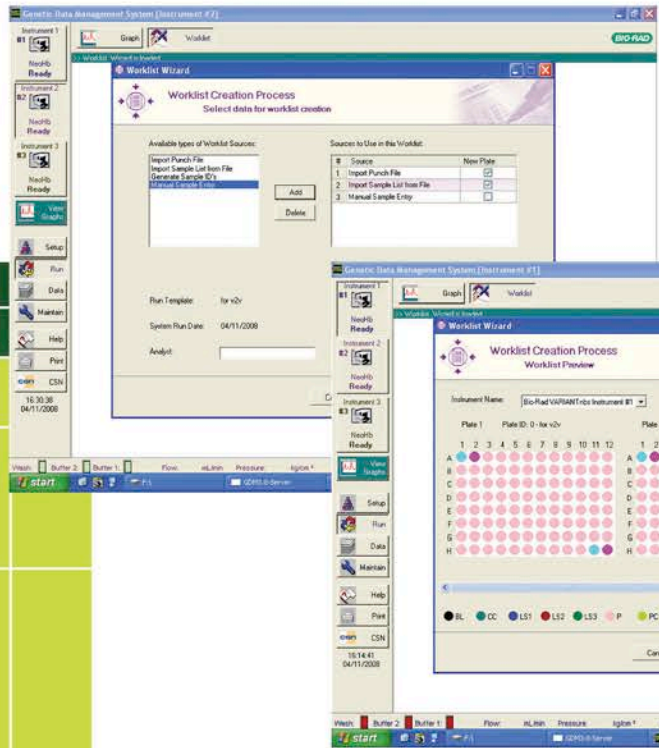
Genetic Data Management System [Instrument #2]

Instrument 1
#1
NeoHb
Ready

Graph
Worklist

BIO-RAD

>> Worklist Wizard is loaded

Instrument 2
#2
NeoHb
Ready

Instrument 3
#3
NeoHb
Ready

View Graphs

Setup
Run
Data
Maintain
Help
Print
CSN

16:30:38
04/11/2008

Worklist Wizard

Worklist Creation Process
Select data for worklist creation

Available types of Worklist Sources:
Import Punch File
Import Sample List from File
Generate Sample ID's
Manual Sample Entry

Add
Delete

Sources to Use in this Worklist:

| # | Source | New Plate |
|---|---|---|
| 1 | Import Punch File | ☑ |
| 2 | Import Sample List from File | ☑ |
| 3 | Manual Sample Entry | ☐ |

Run Template: for v2v

System Run Date: 04/11/2008

Analyst:

Wash: Buffer 2: Buffer 1: Flow: mL/min Pressure: kg/cm²

start

GDMS-II-Server

Genetic Data Management System [Instrument #1]

Instrument 1
#1
NeoHb
Ready

Graph
Worklist

>> Worklist Wizard is loaded

Instrument 2
#2
NeoHb
Ready

Instrument 3
#3
NeoHb
Ready

View Graphs

Setup
Run
Data
Maintain
Help
Print
CSN

16:14:41
04/11/2008

Worklist Wizard

Worklist Creation Process
Worklist Preview

Instrument Name: Bio-Rad VARIANTnbs Instrument #1

Plate 1
Plate ID: 0 - for v2v

Plate

1 2 3 4 5 6 7 8 9 10 11 12
A
B
C
D
E
F
G
H

BL CC LS1 LS2 LS3 P PC

Can

Wash: Buffer 2: Buffer 1: Flow: mL/min Pressure: kg/cm²

start

GDMS-II-Server